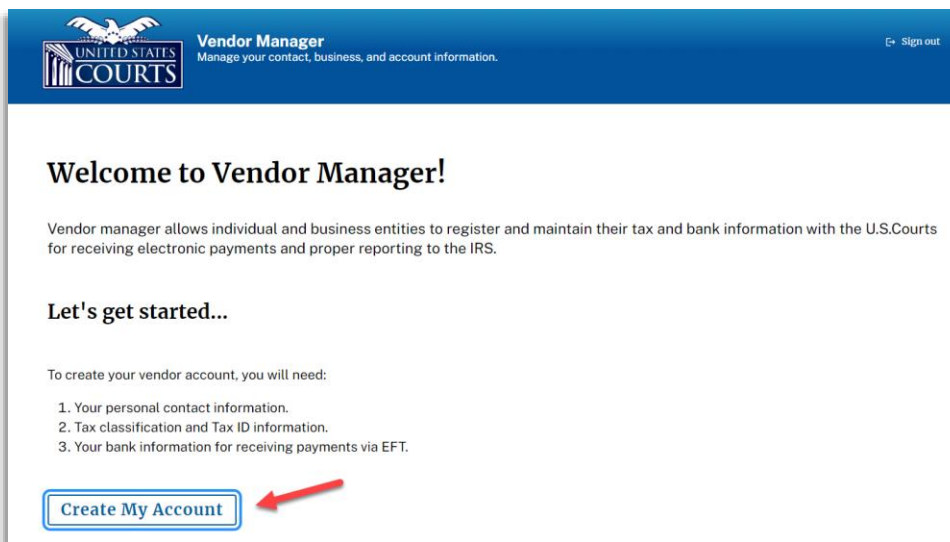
UNITED STATES COURTS

Vendor Manager
Manage your contact, business, and account information.

Sign out

Welcome to Vendor Manager!

Vendor manager allows individual and business entities to register and maintain their tax and bank information with the U.S.Courts for receiving electronic payments and proper reporting to the IRS.

Let's get started...

To create your vendor account, you will need:

1. Your personal contact information.
2. Tax classification and Tax ID information.
3. Your bank information for receiving payments via EFT.

Create My Account